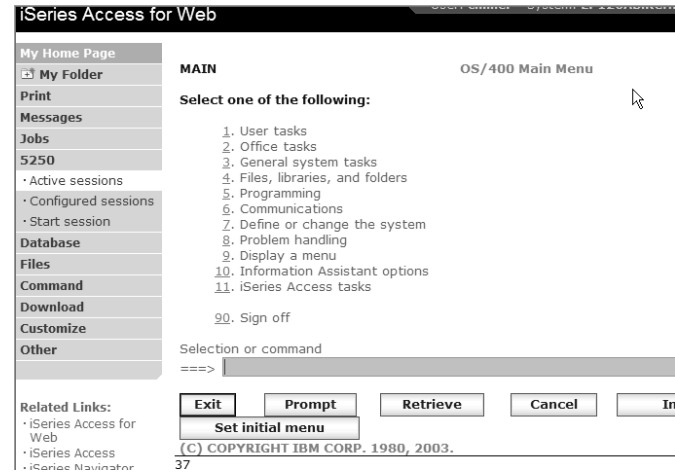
iSeries Access for Web

User: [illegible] System: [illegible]

My Home Page
My Folder
Print
Messages
Jobs
5250
· Active sessions
· Configured sessions
· Start session
Database
Files
Command
Download
Customize
Other

Related Links:
· iSeries Access for Web
· iSeries Access
· iSeries Navigator

MAIN

OS/400 Main Menu

Select one of the following:

1. User tasks
2. Office tasks
3. General system tasks
4. Files, libraries, and folders
5. Programming
6. Communications
7. Define or change the system
8. Problem handling
9. Display a menu
10. Information Assistant options
11. iSeries Access tasks

90. Sign off

Selection or command
===>

Exit Prompt Retrieve Cancel In

Set initial menu

(C) COPYRIGHT IBM CORP. 1980, 2003.

37